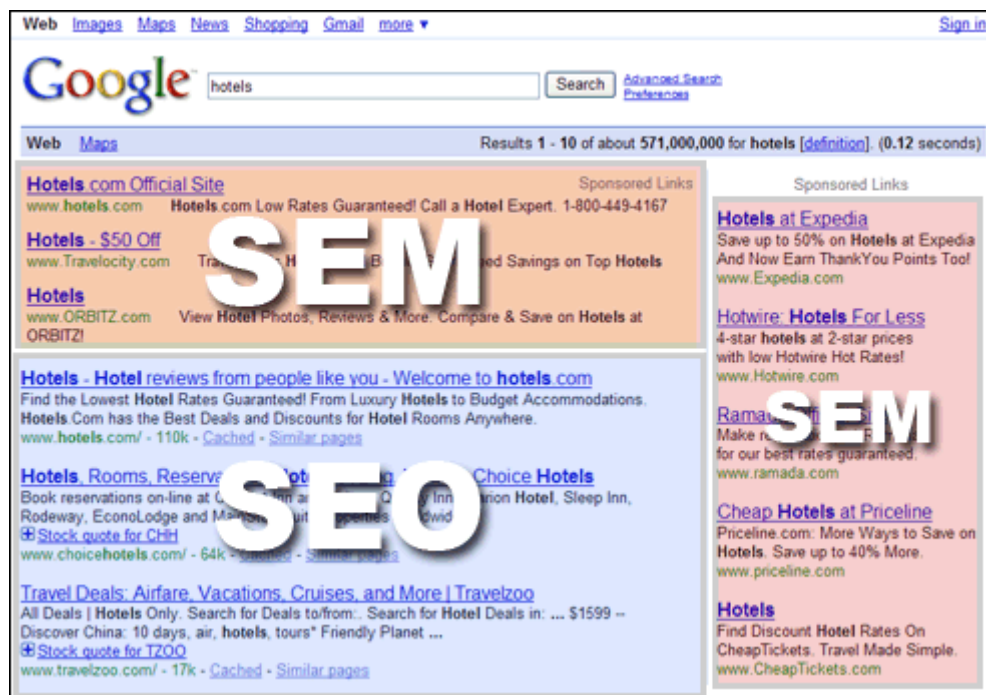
Web Images Maps News Shopping Gmail more ▾ Sign in

Google hotels Search Advanced Search Preferences

Web Maps Results 1 - 10 of about 571,000,000 for hotels [definition]. (0.12 seconds)

Hotels.com Official Site Sponsored Links
www.hotels.com Hotels.com Low Rates Guaranteed! Call a Hotel Expert. 1-800-449-4167

Hotels - $50 Off
www.Travelocity.com Tra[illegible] H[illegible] B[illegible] ed Savings on Top Hotels

Hotels
www.ORBITZ.com View Hotel Photos, Reviews & More. Compare & Save on Hotels at ORBITZ!

SEM

Hotels - Hotel reviews from people like you - Welcome to hotels.com
Find the Lowest Hotel Rates Guaranteed! From Luxury Hotels to Budget Accommodations. Hotels.Com has the Best Deals and Discounts for Hotel Rooms Anywhere.
www.hotels.com/ - 110k - Cached - Similar pages

Hotels, Rooms, Reserva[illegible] Choice Hotels
Book reservations on-line at C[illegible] Inn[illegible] Q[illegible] Inn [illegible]ion Hotel, Sleep Inn, Rodeway, EconoLodge and M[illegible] uit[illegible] perties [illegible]dwid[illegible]
Stock quote for CHH
www.choicehotels.com/ - 64k - Cached - Similar pages

SEO

Travel Deals: Airfare, Vacations, Cruises, and More | Travelzoo
All Deals | Hotels Only. Search for Deals to/from:. Search for Hotel Deals in: ... $1599 -- Discover China: 10 days, air, hotels, tours* Friendly Planet ...
Stock quote for TZOO
www.travelzoo.com/ - 17k - Cached - Similar pages

Sponsored Links

Hotels at Expedia
Save up to 50% on Hotels at Expedia And Now Earn ThankYou Points Too!
www.Expedia.com

Hotwire: Hotels For Less
4-star hotels at 2-star prices with low Hotwire Hot Rates!
www.Hotwire.com

Rama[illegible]
Make r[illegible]
for our best rates guaranteed.
www.ramada.com

SEM

Cheap Hotels at Priceline
Priceline.com: More Ways to Save on Hotels. Save up to 40% More.
www.priceline.com

Hotels
Find Discount Hotel Rates On CheapTickets. Travel Made Simple.
www.CheapTickets.com